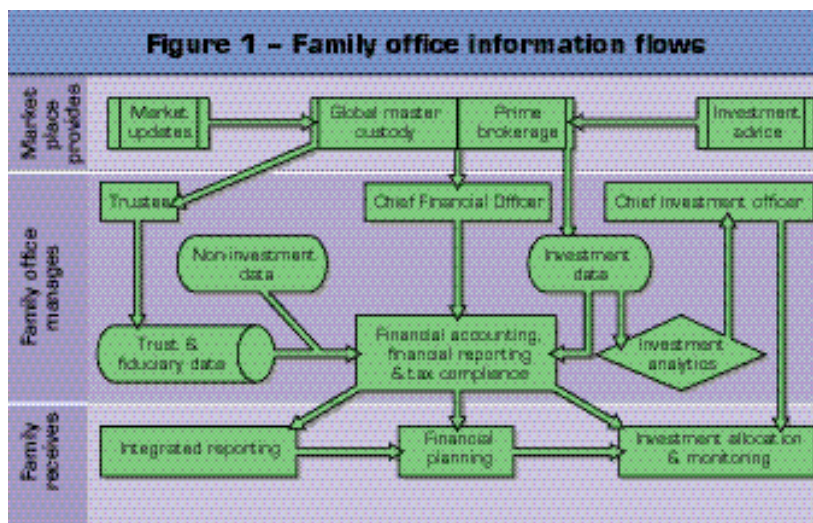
Figure 1 – Family office information flows

Market place provides

Market updates

Global master custody

Prime brokerage

Investment advice

Family office manages

Trustee

Chief Financial Officer

Chief investment officer

Non-investment data

Investment data

Trust & fiduciary data

Financial accounting, financial reporting & tax compliance

Investment analytics

Family receives

Integrated reporting

Financial planning

Investment allocation & monitoring